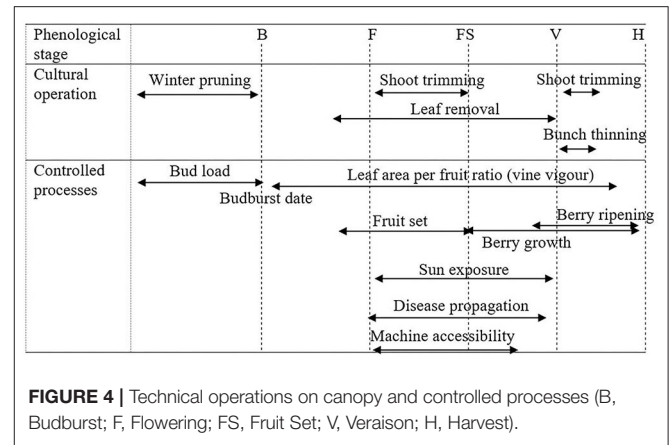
Phenological stage B F FS V H

Cultural operation

Winter pruning

Shoot trimming

Shoot trimming

Leaf removal

Bunch thinning

Controlled processes

Bud load

Leaf area per fruit ratio (vine vigour)

Budburst date

Fruit set

Berry ripening

Berry growth

Sun exposure

Disease propagation

Machine accessibility

**FIGURE 4 |** Technical operations on canopy and controlled processes (B, Budburst; F, Flowering; FS, Fruit Set; V, Veraison; H, Harvest).